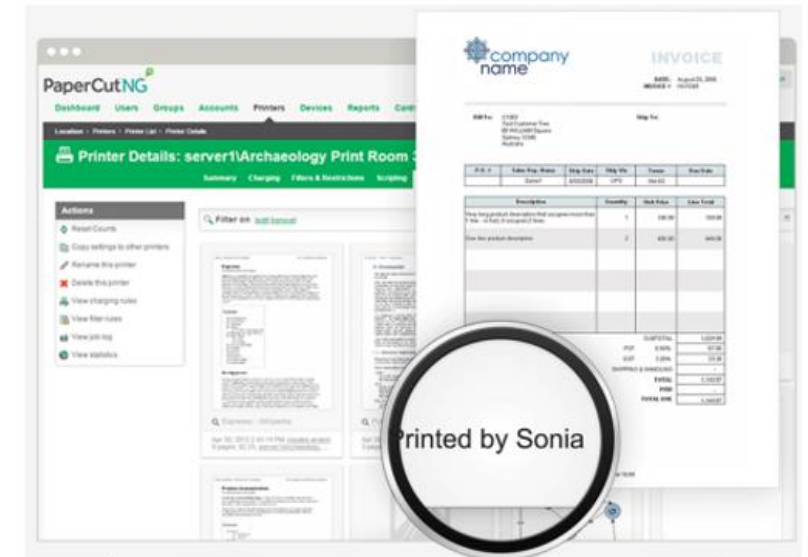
PaperCutNG

Dashboard Users Groups Accounts Printers Devices Reports Card

Location › Printers › Printer List › Printer Details

Printer Details: server1\Archaeology Print Room 3

Summary Charging Filters & Restrictions Scripting

Actions

Reset Counts

Copy settings to other printers

Rename this printer

Delete this printer

View charging rules

View filter rules

View job log

View statistics

Filter on

company name

INVOICE

Printed by Sonia